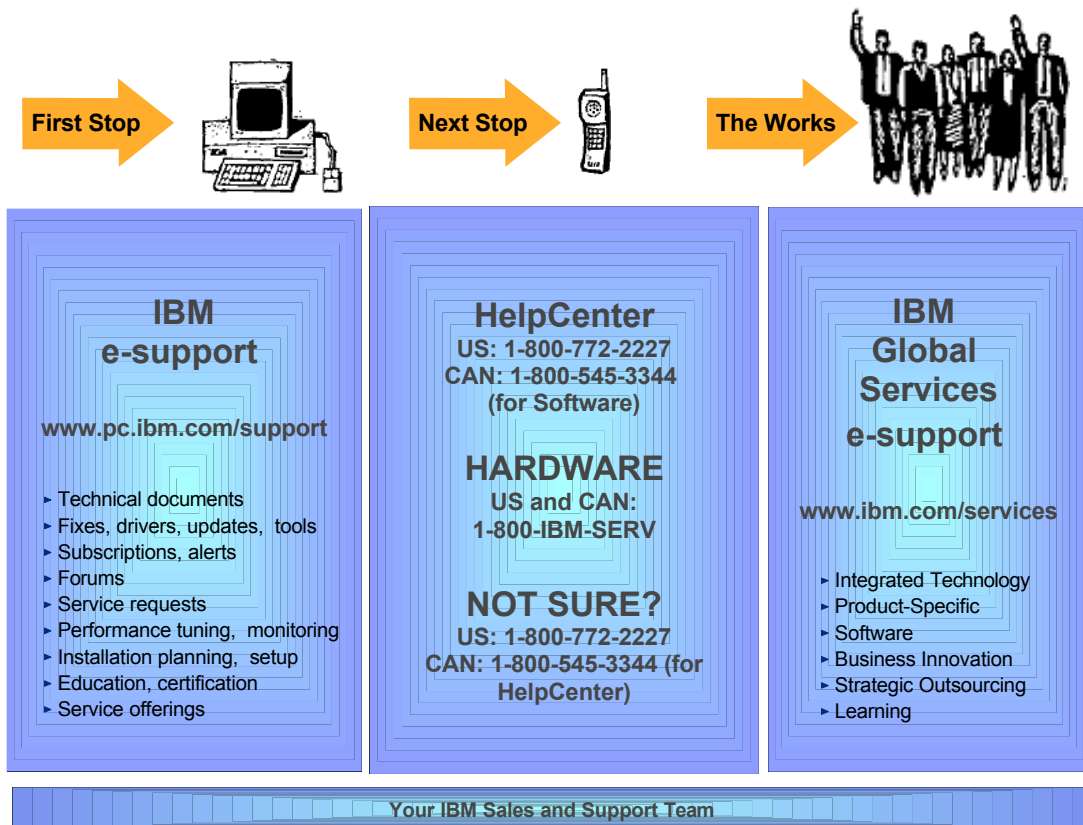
First Stop

Next Stop

The Works

IBM
e-support

www.pc.ibm.com/support

- Technical documents
- Fixes, drivers, updates, tools
- Subscriptions, alerts
- Forums
- Service requests
- Performance tuning, monitoring
- Installation planning, setup
- Education, certification
- Service offerings

HelpCenter
US: 1-800-772-2227
CAN: 1-800-545-3344
(for Software)

HARDWARE
US and CAN:
1-800-IBM-SERV

NOT SURE?
US: 1-800-772-2227
CAN: 1-800-545-3344 (for HelpCenter)

IBM
Global
Services
e-support

www.ibm.com/services

- Integrated Technology
- Product-Specific
- Software
- Business Innovation
- Strategic Outsourcing
- Learning

Your IBM Sales and Support Team